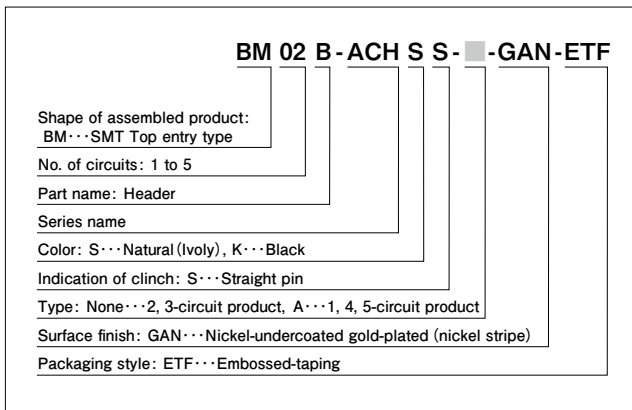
BM 02 B - ACH S S - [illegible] - GAN - ETF

Shape of assembled product: BM···SMT Top entry type

No. of circuits: 1 to 5

Part name: Header

Series name

Color: S···Natural (Ivoly), K···Black

Indication of clinch: S···Straight pin

Type: None···2, 3-circuit product, A···1, 4, 5-circuit product

Surface finish: GAN···Nickel-undercoated gold-plated (nickel stripe)

Packaging style: ETF···Embossed-taping